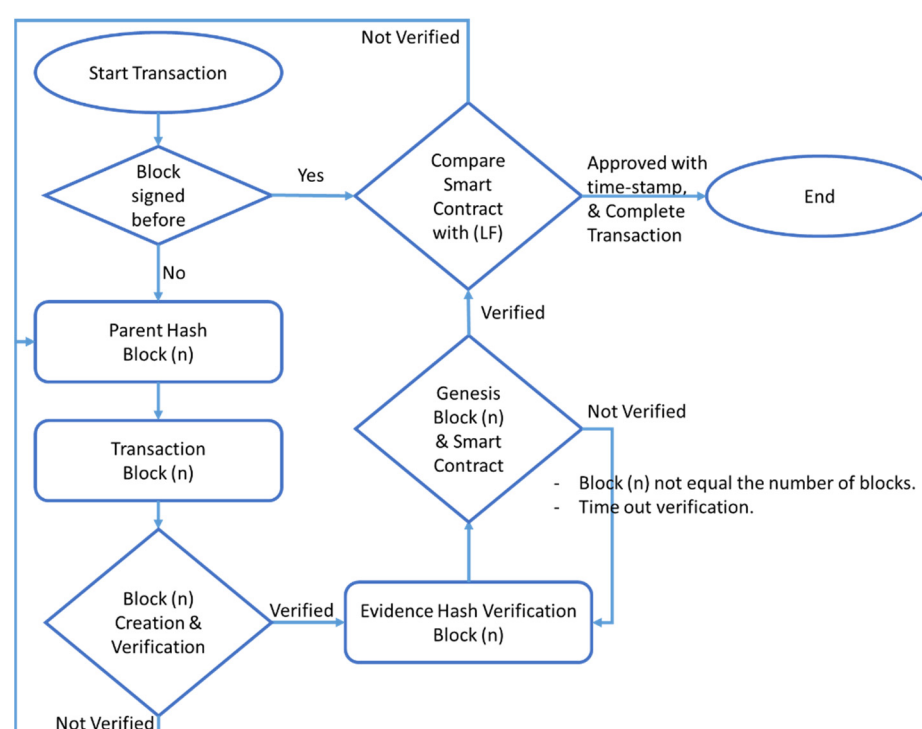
Not Verified

Start Transaction

Block signed before

Yes

Compare Smart Contract with (LF)

Approved with time-stamp, & Complete Transaction

End

No

Verified

Parent Hash Block (n)

Genesis Block (n) & Smart Contract

Not Verified

Transaction Block (n)

- Block (n) not equal the number of blocks.
- Time out verification.

Block (n) Creation & Verification

Verified

Evidence Hash Verification Block (n)

Not Verified